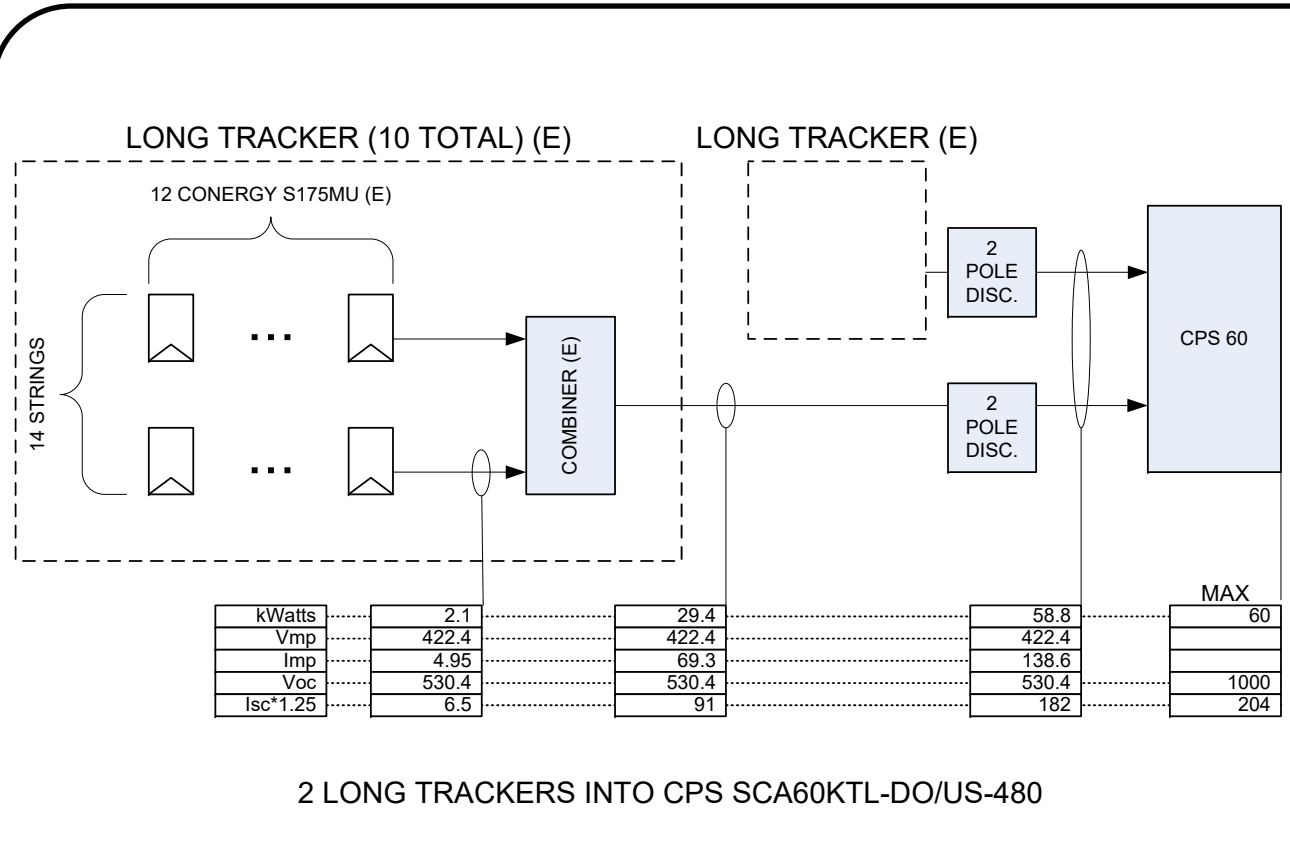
LONG TRACKER (10 TOTAL) (E)

LONG TRACKER (E)

12 CONERGY S175MU (E)

14 STRINGS

...

...

COMBINER (E)

2 POLE DISC.

2 POLE DISC.

CPS 60

MAX

| | | | | |
|---|---|---|---|---|
| kWatts | 2.1 | 29.4 | 58.8 | 60 |
| Vmp | 422.4 | 422.4 | 422.4 | |
| Imp | 4.95 | 69.3 | 138.6 | |
| Voc | 530.4 | 530.4 | 530.4 | 1000 |
| Isc*1.25 | 6.5 | 91 | 182 | 204 |

2 LONG TRACKERS INTO CPS SCA60KTL-DO/US-480